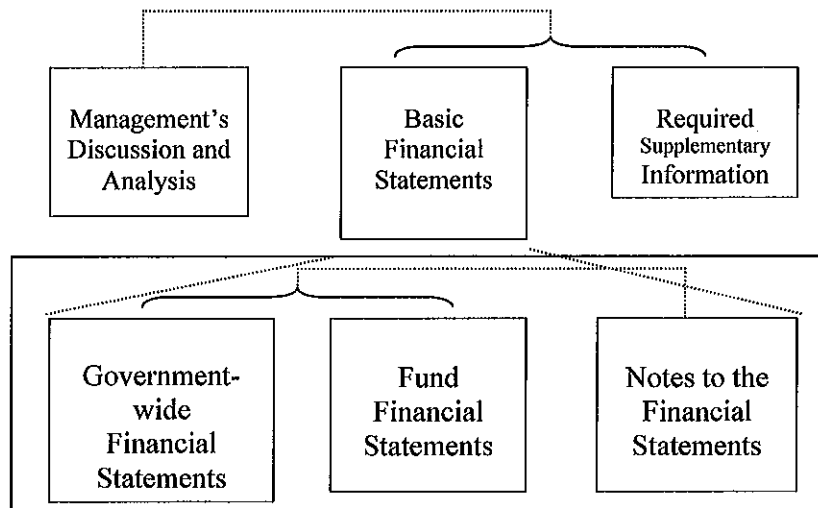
Management's Discussion and Analysis

Basic Financial Statements

Required Supplementary Information

Government-wide Financial Statements

Fund Financial Statements

Notes to the Financial Statements